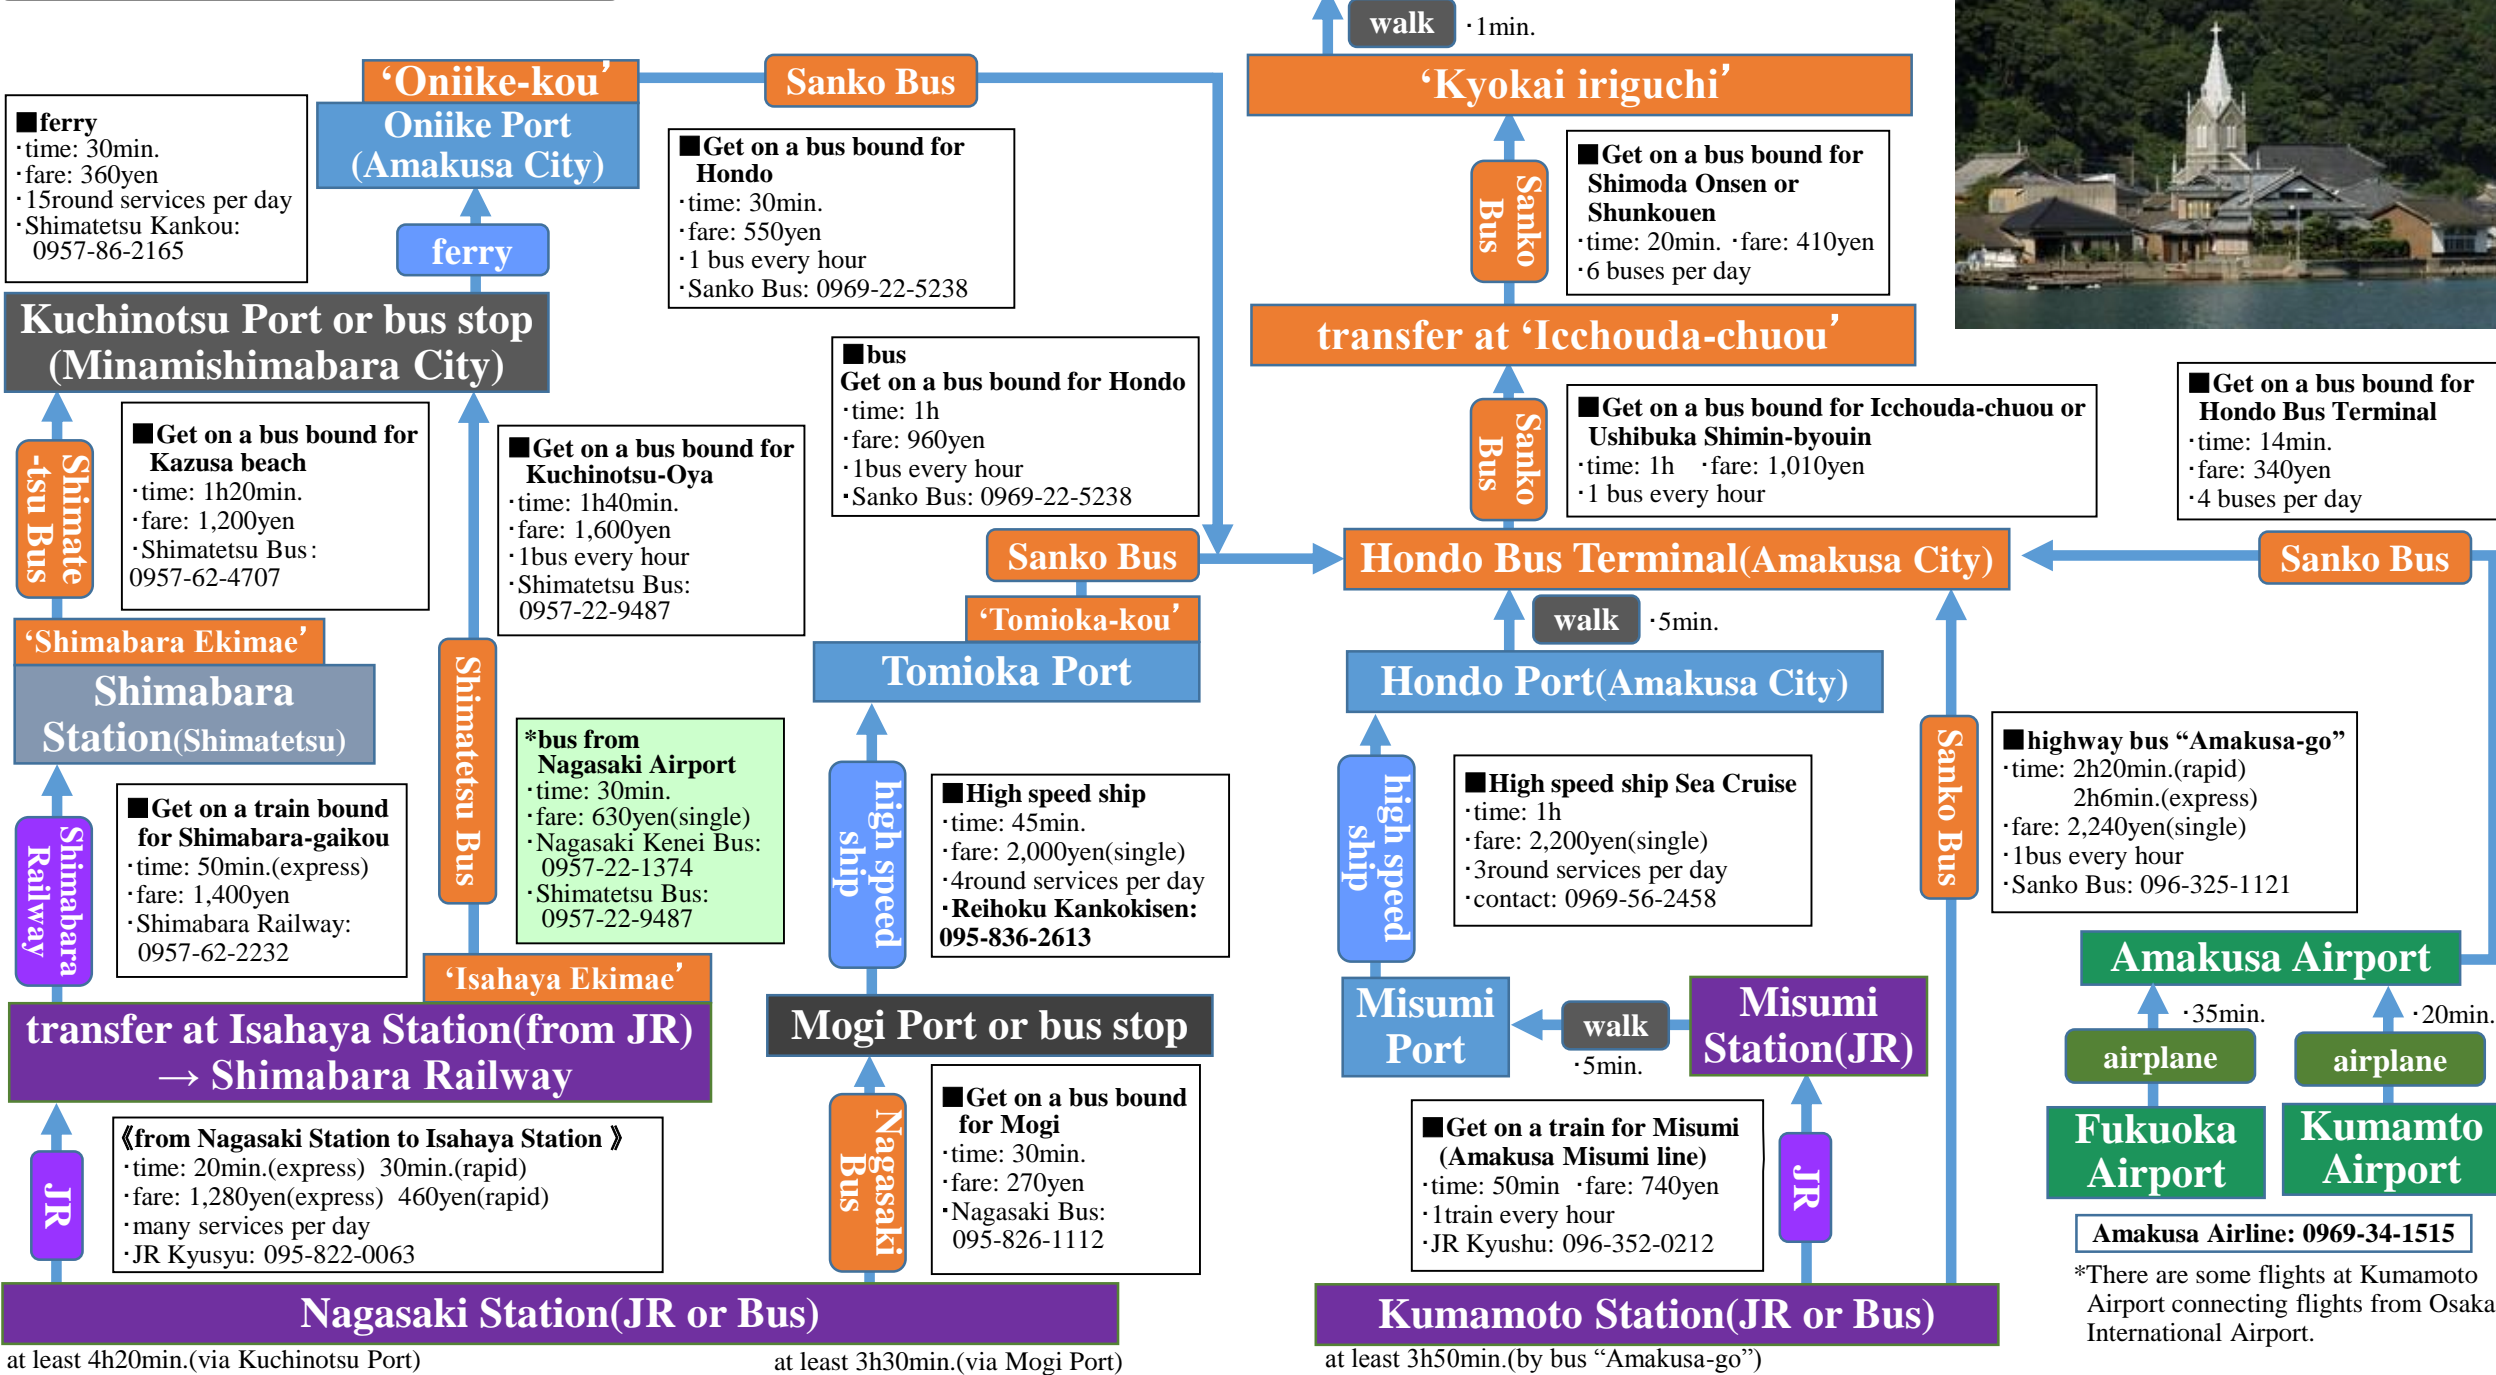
walk ･1min.

‘Kyokai iriguchi’

Sanko Bus

■Get on a bus bound for Shimoda Onsen or Shunkouen
･time: 20min. ･fare: 410yen
･6 buses per day

transfer at ‘Icchouda-chuou’

Sanko Bus

■Get on a bus bound for Icchouda-chuou or Ushibuka Shimin-byouin
･time: 1h ･fare: 1,010yen
･1 bus every hour

■Get on a bus bound for Hondo Bus Terminal
･time: 14min.
･fare: 340yen
･4 buses per day

‘Oniike-kou’

Oniike Port (Amakusa City)

Sanko Bus

■ferry
･time: 30min.
･fare: 360yen
･15round services per day
･Shimatetsu Kankou: 0957-86-2165

ferry

■Get on a bus bound for Hondo
･time: 30min.
･fare: 550yen
･1 bus every hour
･Sanko Bus: 0969-22-5238

Kuchinotsu Port or bus stop (Minamishimabara City)

■bus
Get on a bus bound for Hondo
･time: 1h
･fare: 960yen
･1bus every hour
･Sanko Bus: 0969-22-5238

Shimatetsu Bus

■Get on a bus bound for Kazusa beach
･time: 1h20min.
･fare: 1,200yen
･Shimatetsu Bus: 0957-62-4707

■Get on a bus bound for Kuchinotsu-Oya
･time: 1h40min.
･fare: 1,600yen
･1bus every hour
･Shimatetsu Bus: 0957-22-9487

Sanko Bus

Hondo Bus Terminal(Amakusa City)

Sanko Bus

walk ･5min.

‘Tomioka-kou’

Tomioka Port

Hondo Port(Amakusa City)

‘Shimabara Ekimae’

Shimabara Station(Shimatetsu)

Shimatetsu Bus

*bus from Nagasaki Airport
･time: 30min.
･fare: 630yen(single)
･Nagasaki Kenei Bus: 0957-22-1374
･Shimatetsu Bus: 0957-22-9487

high speed ship

■High speed ship
･time: 45min.
･fare: 2,000yen(single)
･4round services per day
･Reihoku Kankokisen: 095-836-2613

high speed ship

■High speed ship Sea Cruise
･time: 1h
･fare: 2,200yen(single)
･3round services per day
･contact: 0969-56-2458

Sanko Bus

■highway bus “Amakusa-go”
･time: 2h20min.(rapid)
2h6min.(express)
･fare: 2,240yen(single)
･1bus every hour
･Sanko Bus: 096-325-1121

Shimabara Railway

■Get on a train bound for Shimabara-gaikou
･time: 50min.(express)
･fare: 1,400yen
･Shimabara Railway: 0957-62-2232

‘Isahaya Ekimae’

transfer at Isahaya Station(from JR) → Shimabara Railway

Mogi Port or bus stop

Misumi Port

walk ･5min.

Misumi Station(JR)

Amakusa Airport

･35min. ･20min.

airplane

airplane

Fukuoka Airport

Kumamto Airport

JR

《from Nagasaki Station to Isahaya Station》
･time: 20min.(express) 30min.(rapid)
･fare: 1,280yen(express) 460yen(rapid)
･many services per day
･JR Kyusyu: 095-822-0063

Nagasaki Bus

■Get on a bus bound for Mogi
･time: 30min.
･fare: 270yen
･Nagasaki Bus: 095-826-1112

■Get on a train for Misumi (Amakusa Misumi line)
･time: 50min ･fare: 740yen
･1train every hour
･JR Kyushu: 096-352-0212

JR

Amakusa Airline: 0969-34-1515

*There are some flights at Kumamoto Airport connecting flights from Osaka International Airport.

Nagasaki Station(JR or Bus)

Kumamoto Station(JR or Bus)

at least 4h20min.(via Kuchinotsu Port)

at least 3h30min.(via Mogi Port)

at least 3h50min.(by bus “Amakusa-go”)